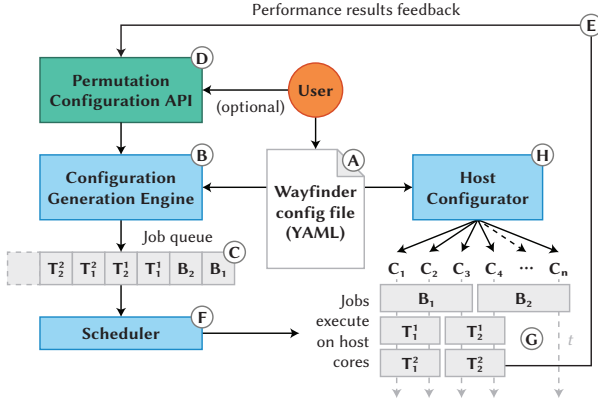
Performance results feedback

E

D

Permutation Configuration API

User

(optional)

B

Configuration Generation Engine

A

Wayfinder config file (YAML)

H

Host Configurator

Job queue

C

| $T_2^2$ | $T_1^2$ | $T_2^1$ | $T_1^1$ | $B_2$ | $B_1$ |
|---|---|---|---|---|---|

$C_1$ $C_2$ $C_3$ $C_4$ ··· $C_n$

Jobs execute on host cores

$B_1$

$B_2$

$T_1^1$

$T_2^1$

$T_1^2$

$T_2^2$

G

t

F

Scheduler